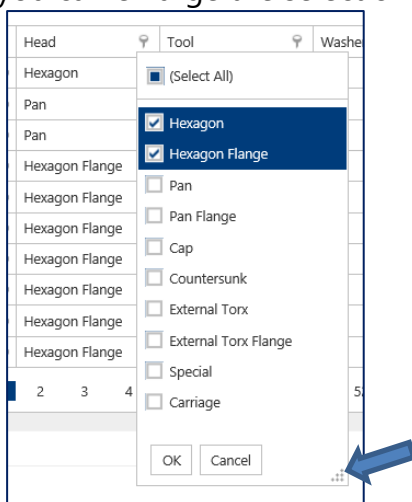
Head
Tool
Washe
Hexagon
Pan
Pan
Hexagon Flange
Hexagon Flange
Hexagon Flange
Hexagon Flange
Hexagon Flange
Hexagon Flange
Hexagon Flange
2 3 4
5

(Select All)
Hexagon
Hexagon Flange
Pan
Pan Flange
Cap
Countersunk
External Torx
External Torx Flange
Special
Carriage
OK
Cancel